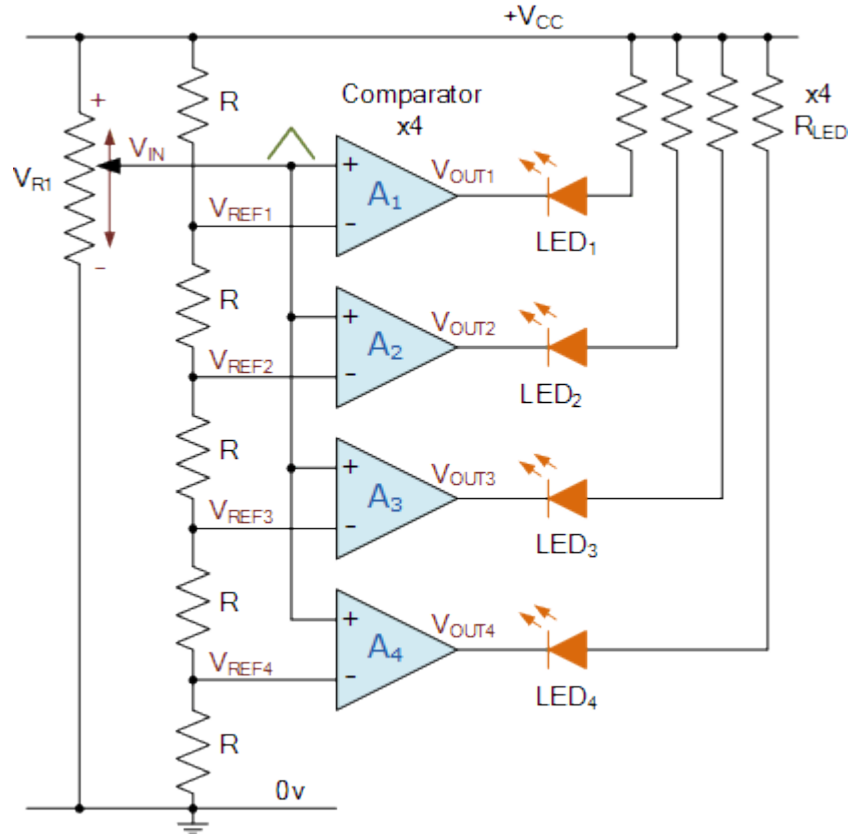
$+V_{CC}$

$V_{R1}$

+

−

$V_{IN}$

R

R

R

R

R

Comparator x4

+
$A_1$
−

$V_{OUT1}$

$V_{REF1}$

$LED_1$

+
$A_2$
−

$V_{OUT2}$

$V_{REF2}$

$LED_2$

+
$A_3$
−

$V_{OUT3}$

$V_{REF3}$

$LED_3$

+
$A_4$
−

$V_{OUT4}$

$V_{REF4}$

$LED_4$

x4 $R_{LED}$

0v